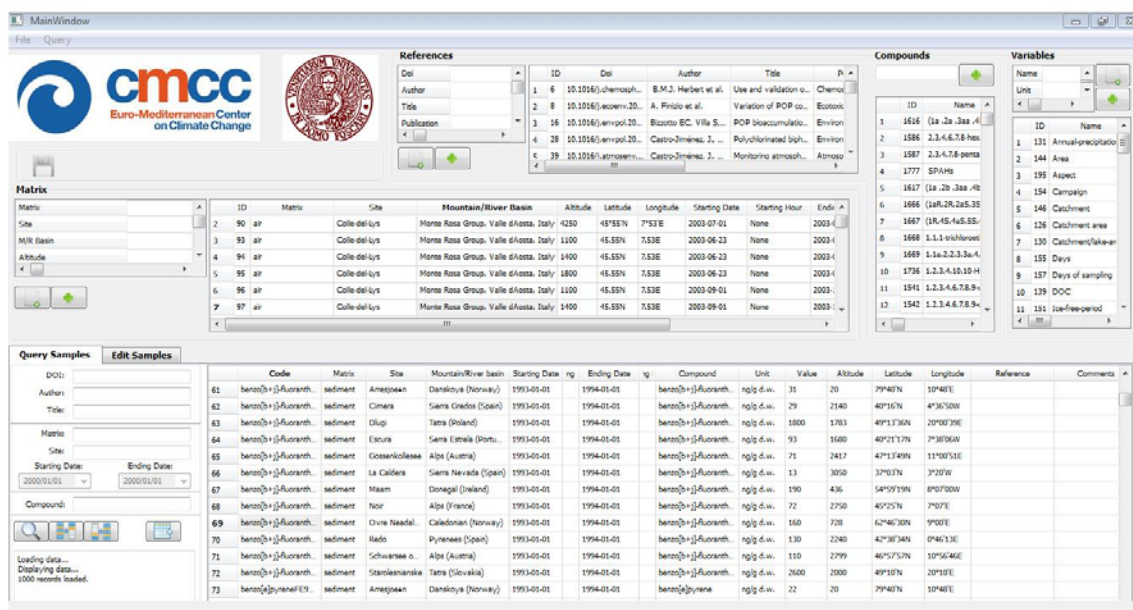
MainWindow

File Query

cmcc Euro-Mediterranean Center on Climate Change

References

Doi
Author
Title
Publication

| | ID | Doi | Author | Title | P |
|---|---|---|---|---|---|
| 1 | 6 | 10.1016/j.chemosph... | B.M.J. Herbert et al. | Use and validation o... | Chemo |
| 2 | 8 | 10.1016/j.ecoenv.20... | A. Finizio et al. | Variation of POP co... | Ecotoxi |
| 3 | 16 | 10.1016/j.envpol.20... | Bizzotto EC, Villa S.... | POP bioaccumulatio... | Environ |
| 4 | 28 | 10.1016/j.envpol.20... | Castro-Jiménez, J. ... | Polychlorinated biph... | Environ |
| 5 | 39 | 10.1016/j.atmosenv.... | Castro-Jiménez, J. ... | Monitoring atmosph... | Atmosp |

Compounds

| | ID | Name |
|---|---|---|
| 1 | 1616 | (1a .2a .3aa .4 |
| 2 | 1586 | 2.3.4.6.7.8-hex |
| 3 | 1587 | 2.3.4.7.8-penta |
| 4 | 1777 | SPAHs |
| 5 | 1617 | (1a .2b .3aa .4b |
| 6 | 1666 | (1aR.2R.2aS.35 |
| 7 | 1667 | (1R.4S.4aS.5S. |
| 8 | 1668 | 1.1.1-trichloroet |
| 9 | 1669 | 1.1a.2.2.3.3a.4. |
| 10 | 1736 | 1.2.3.4.10.10-H |
| 11 | 1541 | 1.2.3.4.6.7.8.9- |
| 12 | 1542 | 1.2.3.4.6.7.8.9- |

Variables

Name
Unit

| | ID | Name |
|---|---|---|
| 1 | 131 | Annual-precipitatio |
| 2 | 144 | Area |
| 3 | 195 | Aspect |
| 4 | 154 | Campaign |
| 5 | 146 | Catchment |
| 6 | 126 | Catchment area |
| 7 | 130 | Catchment/lake-ar |
| 8 | 155 | Days |
| 9 | 157 | Days of sampling |
| 10 | 139 | DOC |
| 11 | 151 | Ice-free-period |

Matrix

Matrix
Site
M/R Basin
Altitude

| | ID | Matrix | Site | Mountain/River Basin | Altitude | Latitude | Longitude | Starting Date | Starting Hour | Endi |
|---|---|---|---|---|---|---|---|---|---|---|
| 2 | 90 | air | Colle-del-Lys | Monte Rosa Group, Valle dAosta, Italy | 4250 | 45°55'N | 7°53'E | 2003-07-01 | None | 2003- |
| 3 | 93 | air | Colle-del-Lys | Monte Rosa Group, Valle dAosta, Italy | 1100 | 45.55N | 7.53E | 2003-06-23 | None | 2003- |
| 4 | 94 | air | Colle-del-Lys | Monte Rosa Group, Valle dAosta, Italy | 1400 | 45.55N | 7.53E | 2003-06-23 | None | 2003- |
| 5 | 95 | air | Colle-del-Lys | Monte Rosa Group, Valle dAosta, Italy | 1800 | 45.55N | 7.53E | 2003-06-23 | None | 2003- |
| 6 | 96 | air | Colle-del-Lys | Monte Rosa Group, Valle dAosta, Italy | 1100 | 45.55N | 7.53E | 2003-09-01 | None | 2003- |
| 7 | 97 | air | Colle-del-Lys | Monte Rosa Group, Valle dAosta, Italy | 1400 | 45.55N | 7.53E | 2003-09-01 | None | 2003- |

Query Samples | Edit Samples

DOI:
Author:
Title:
Matrix:
Site:
Starting Date: Ending Date:
2000/01/01 2000/01/01
Compound:

Loading data...
Displaying data...
1000 records loaded.

| | Code | Matrix | Site | Mountain/River basin | Starting Date | ng | Ending Date | ng | Compound | Unit | Value | Altitude | Latitude | Longitude | Reference | Comments |
|---|---|---|---|---|---|---|---|---|---|---|---|---|---|---|---|---|
| 61 | benzo[b+j]-fluoranth... | sediment | Arestjoean | Danskoya (Norway) | 1993-01-01 | | 1994-01-01 | | benzo[b+j]-fluoranth... | ng/g d.w. | 31 | 20 | 79°40'N | 10°48'E | | |
| 62 | benzo[b+j]-fluoranth... | sediment | Cimera | Sierra Gredos (Spain) | 1993-01-01 | | 1994-01-01 | | benzo[b+j]-fluoranth... | ng/g d.w. | 29 | 2140 | 40°16'N | 4°36'50W | | |
| 63 | benzo[b+j]-fluoranth... | sediment | Dlugi | Tatra (Poland) | 1993-01-01 | | 1994-01-01 | | benzo[b+j]-fluoranth... | ng/g d.w. | 1800 | 1783 | 49°13'36N | 20°00'39E | | |
| 64 | benzo[b+j]-fluoranth... | sediment | Escura | Sierra Estrela (Portu... | 1993-01-01 | | 1994-01-01 | | benzo[b+j]-fluoranth... | ng/g d.w. | 93 | 1680 | 40°21'17N | 7°38'06W | | |
| 65 | benzo[b+j]-fluoranth... | sediment | Gossenkollesee | Alps (Austria) | 1993-01-01 | | 1994-01-01 | | benzo[b+j]-fluoranth... | ng/g d.w. | 71 | 2417 | 47°13'49N | 11°00'51E | | |
| 66 | benzo[b+j]-fluoranth... | sediment | La Caldera | Sierra Nevada (Spain) | 1993-01-01 | | 1994-01-01 | | benzo[b+j]-fluoranth... | ng/g d.w. | 13 | 3050 | 37°03'N | 3°20'W | | |
| 67 | benzo[b+j]-fluoranth... | sediment | Maam | Donegal (Ireland) | 1993-01-01 | | 1994-01-01 | | benzo[b+j]-fluoranth... | ng/g d.w. | 190 | 436 | 54°59'19N | 8°07'00W | | |
| 68 | benzo[b+j]-fluoranth... | sediment | Noir | Alps (France) | 1993-01-01 | | 1994-01-01 | | benzo[b+j]-fluoranth... | ng/g d.w. | 72 | 2750 | 45°25'N | 7°07'E | | |
| 69 | benzo[b+j]-fluoranth... | sediment | Ovre Neadal... | Caledonian (Norway) | 1993-01-01 | | 1994-01-01 | | benzo[b+j]-fluoranth... | ng/g d.w. | 160 | 728 | 62°46'30N | 9°00'E | | |
| 70 | benzo[b+j]-fluoranth... | sediment | Redo | Pyrenees (Spain) | 1993-01-01 | | 1994-01-01 | | benzo[b+j]-fluoranth... | ng/g d.w. | 130 | 2240 | 42°38'34N | 0°46'13E | | |
| 71 | benzo[b+j]-fluoranth... | sediment | Schwarsee o... | Alps (Austria) | 1993-01-01 | | 1994-01-01 | | benzo[b+j]-fluoranth... | ng/g d.w. | 110 | 2799 | 46°57'57N | 10°56'46E | | |
| 72 | benzo[b+j]-fluoranth... | sediment | Starolesnianske | Tatra (Slovakia) | 1993-01-01 | | 1994-01-01 | | benzo[b+j]-fluoranth... | ng/g d.w. | 2600 | 2000 | 49°10'N | 20°10'E | | |
| 73 | benzo[a]pyreneFE9... | sediment | Arestjoean | Danskoya (Norway) | 1993-01-01 | | 1994-01-01 | | benzo[a]pyrene | ng/g d.w. | 22 | 20 | 79°40'N | 10°48'E | | |